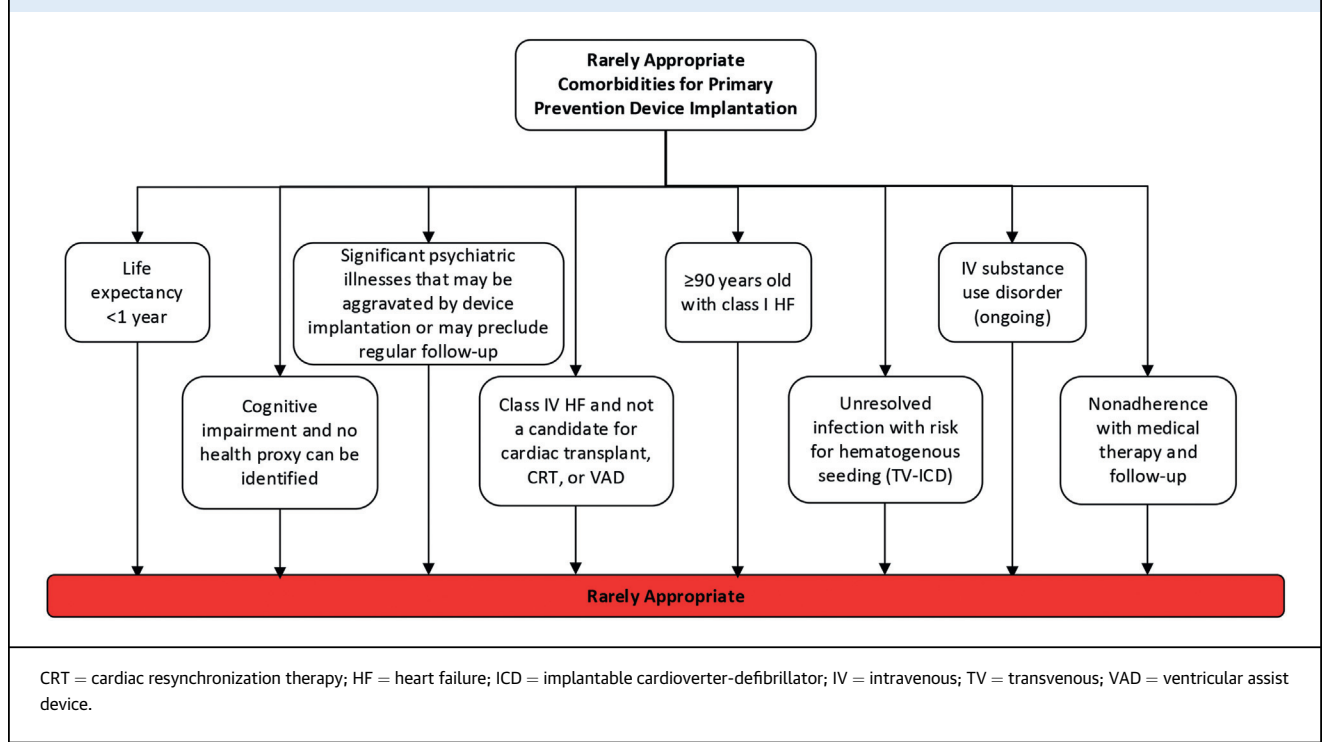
Rarely Appropriate Comorbidities for Primary Prevention Device Implantation

Life expectancy <1 year

Significant psychiatric illnesses that may be aggravated by device implantation or may preclude regular follow-up

≥90 years old with class I HF

IV substance use disorder (ongoing)

Cognitive impairment and no health proxy can be identified

Class IV HF and not a candidate for cardiac transplant, CRT, or VAD

Unresolved infection with risk for hematogenous seeding (TV-ICD)

Nonadherence with medical therapy and follow-up

Rarely Appropriate

CRT = cardiac resynchronization therapy; HF = heart failure; ICD = implantable cardioverter-defibrillator; IV = intravenous; TV = transvenous; VAD = ventricular assist device.